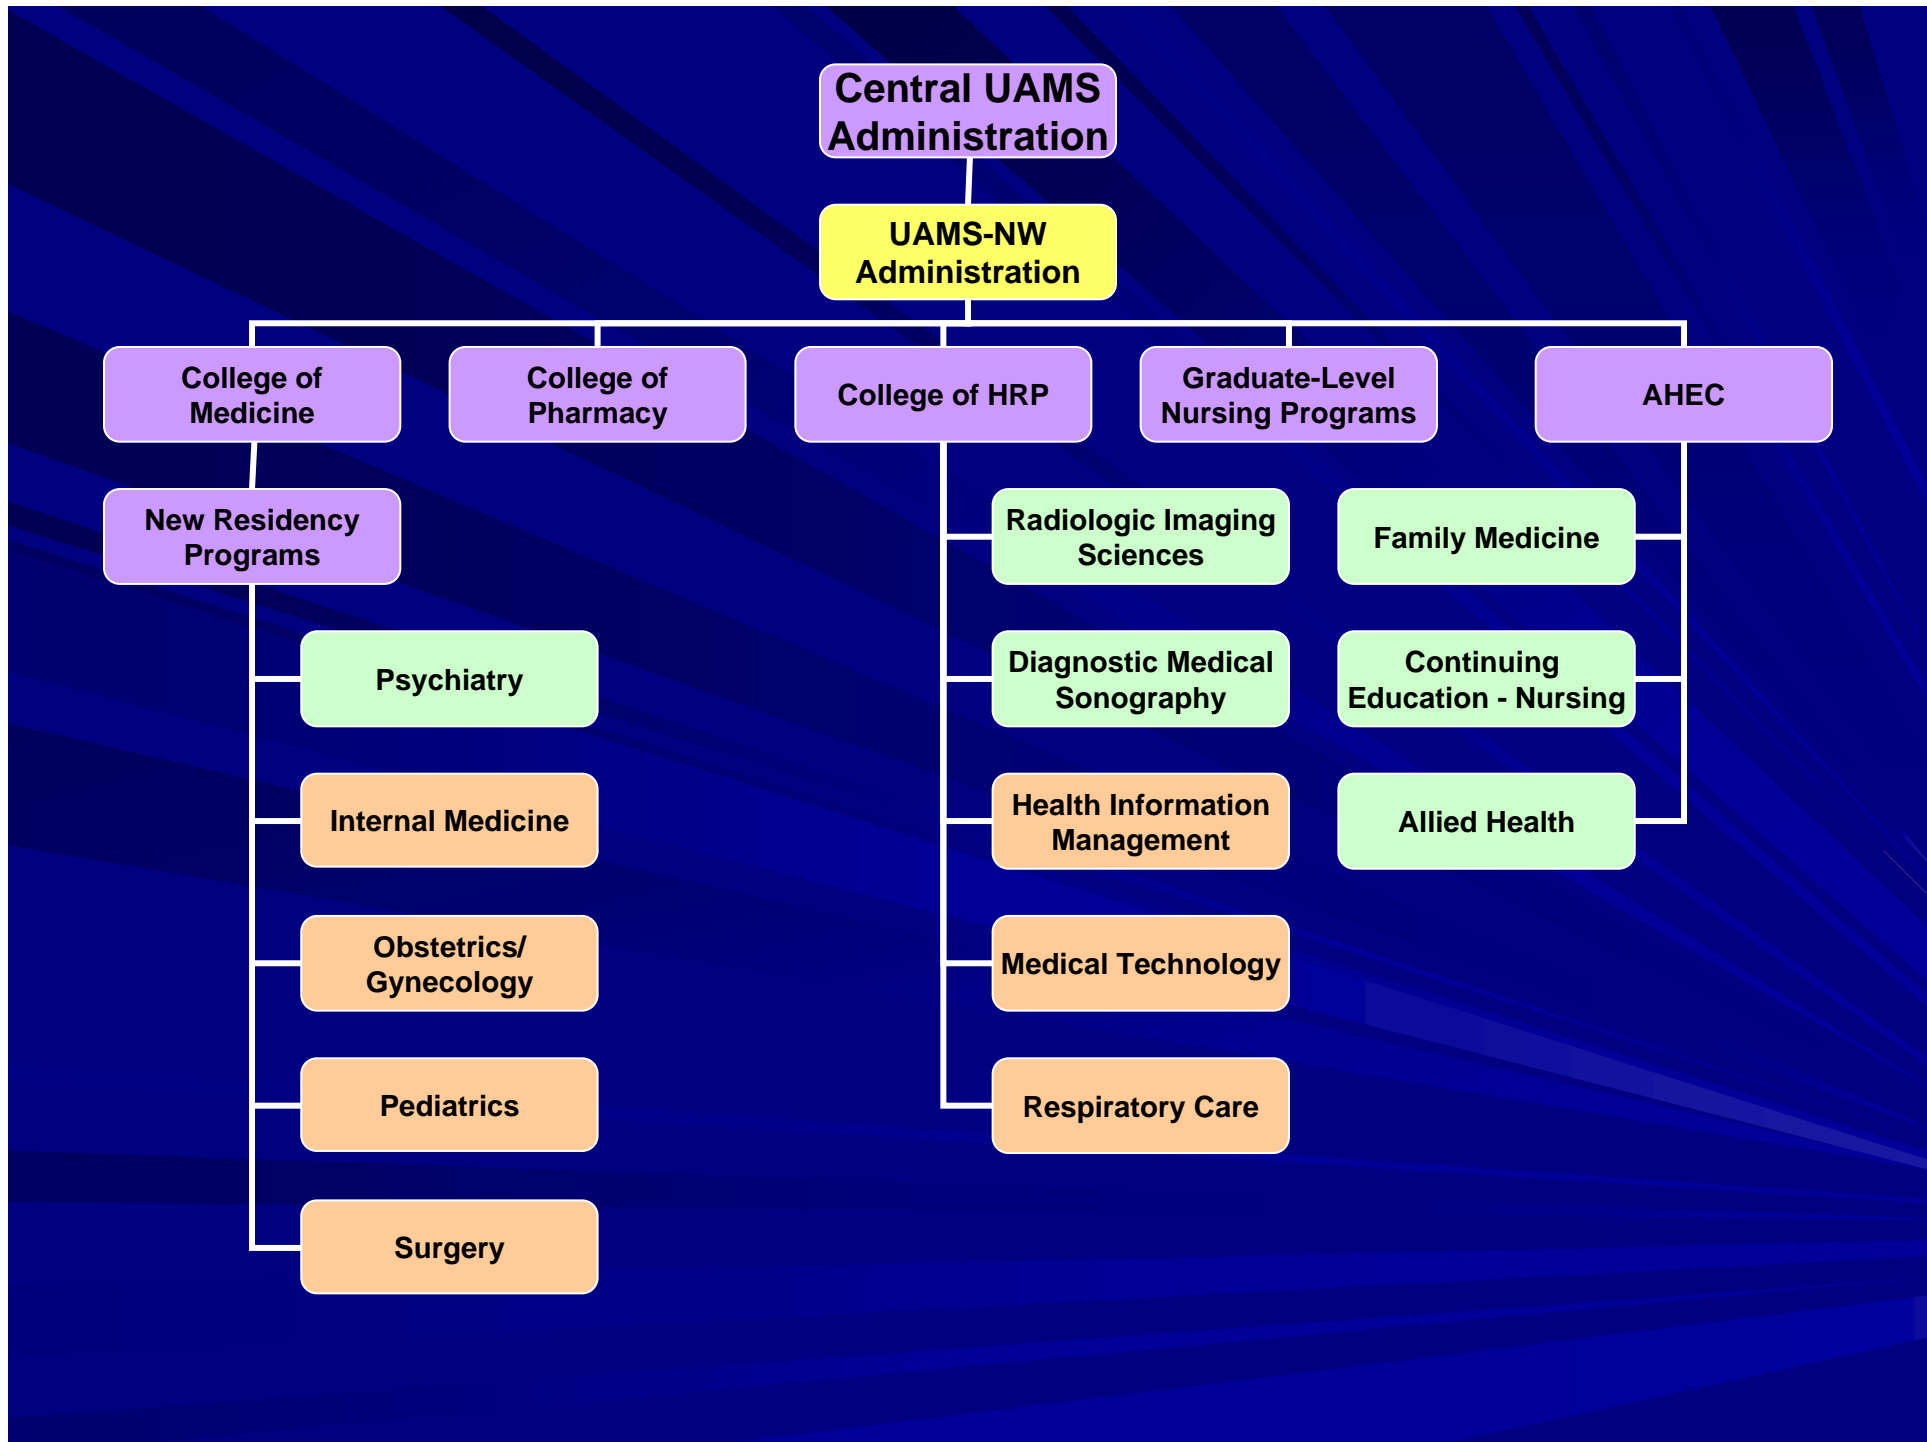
Central UAMS Administration

UAMS-NW Administration

College of Medicine

College of Pharmacy

College of HRP

Graduate-Level Nursing Programs

AHEC

New Residency Programs

Psychiatry

Internal Medicine

Obstetrics/ Gynecology

Pediatrics

Surgery

Radiologic Imaging Sciences

Diagnostic Medical Sonography

Health Information Management

Medical Technology

Respiratory Care

Family Medicine

Continuing Education - Nursing

Allied Health